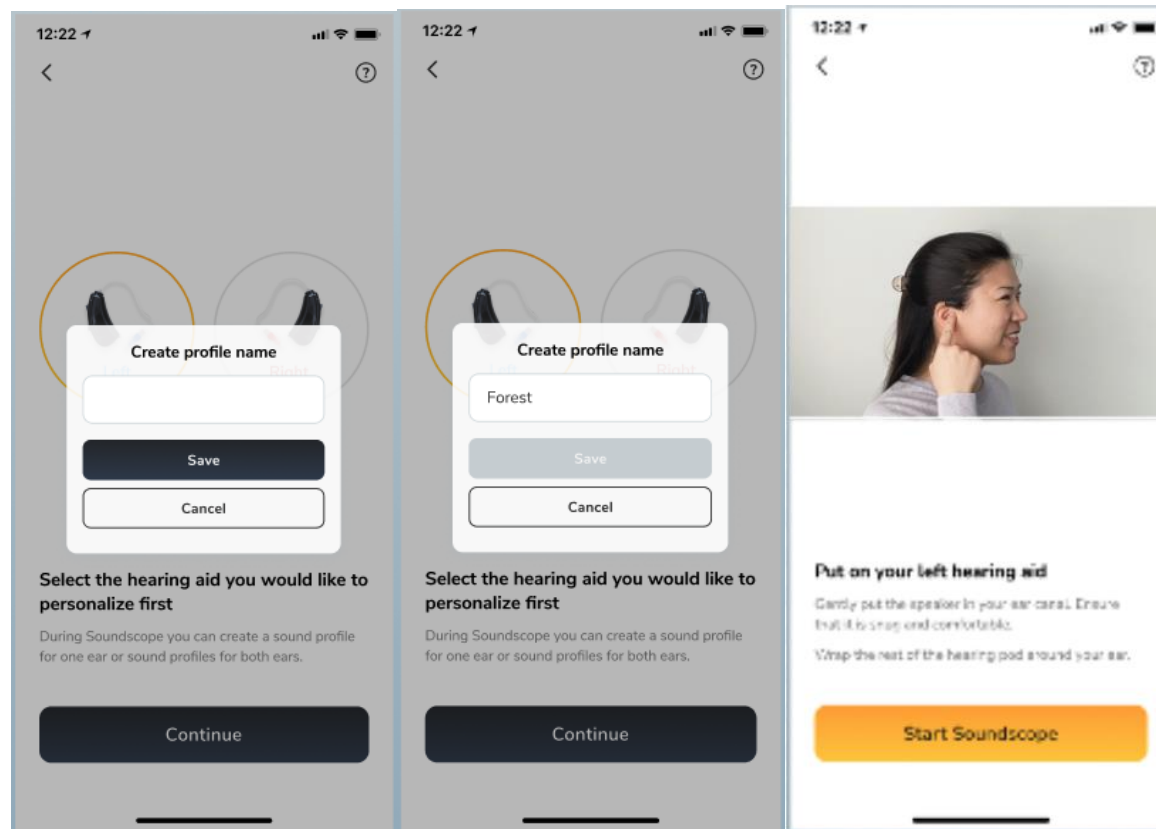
12:22

Left

Right

Create profile name

Save

Cancel

Select the hearing aid you would like to personalize first

During Soundscope you can create a sound profile for one ear or sound profiles for both ears.

Continue

12:22

Left

Right

Create profile name

Forest

Save

Cancel

Select the hearing aid you would like to personalize first

During Soundscope you can create a sound profile for one ear or sound profiles for both ears.

Continue

12:22

Put on your left hearing aid

Gently put the speaker in your ear canal. Ensure that it is snug and comfortable.

Wrap the rest of the hearing pod around your ear.

Start Soundscope